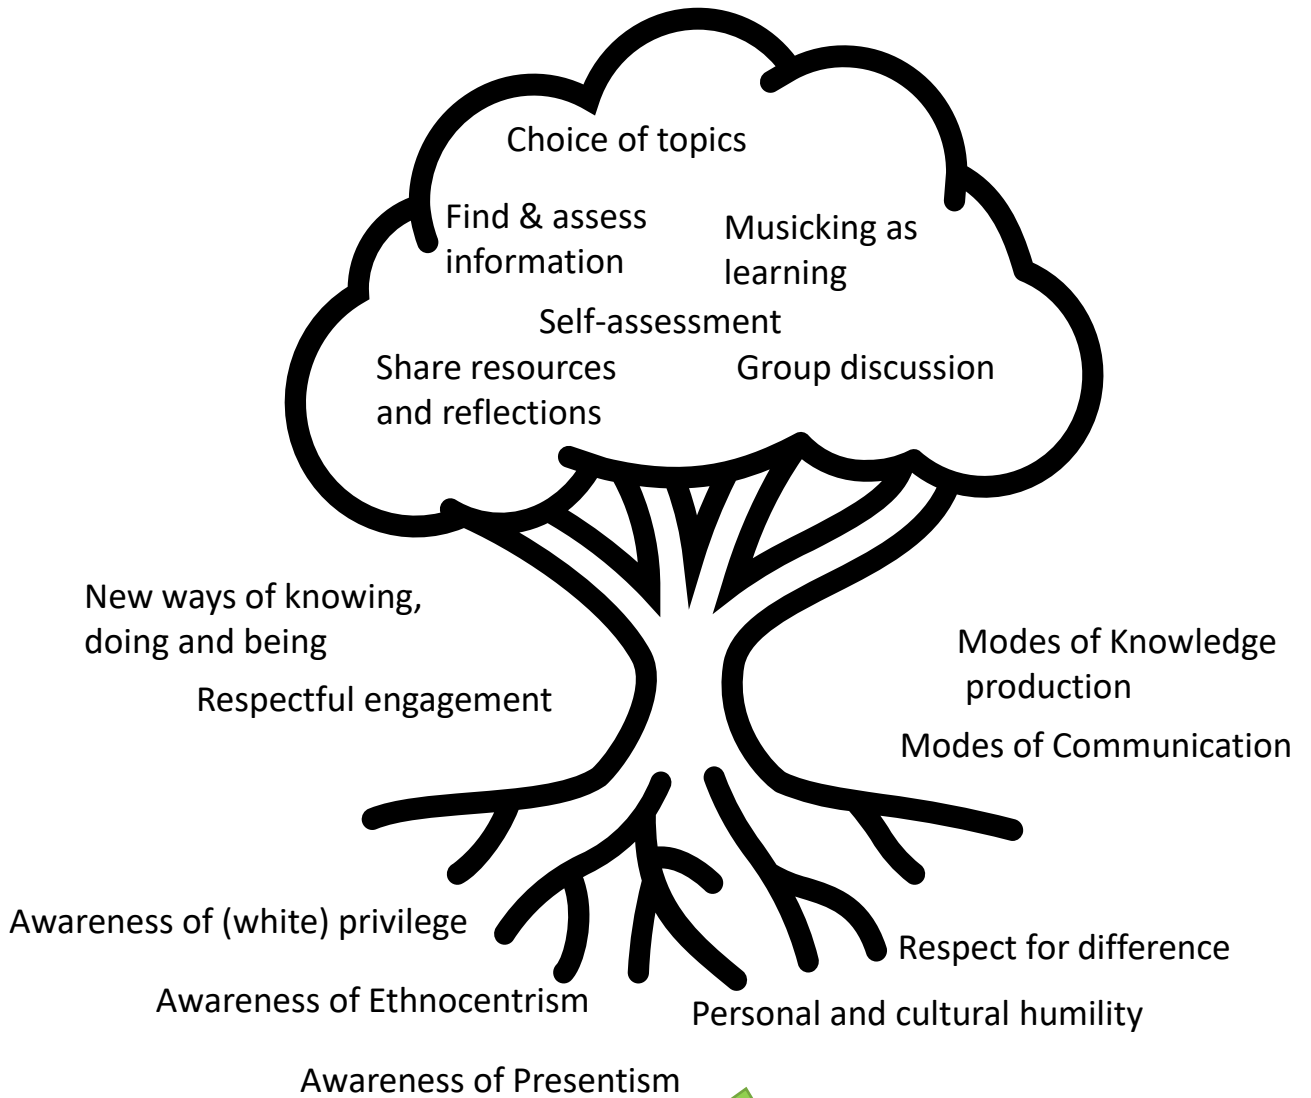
Choice of topics

Find & assess information

Musicking as learning

Self-assessment

Share resources and reflections

Group discussion

New ways of knowing, doing and being

Respectful engagement

Modes of Knowledge production

Modes of Communication

Awareness of (white) privilege

Respect for difference

Awareness of Ethnocentrism

Personal and cultural humility

Awareness of Presentism